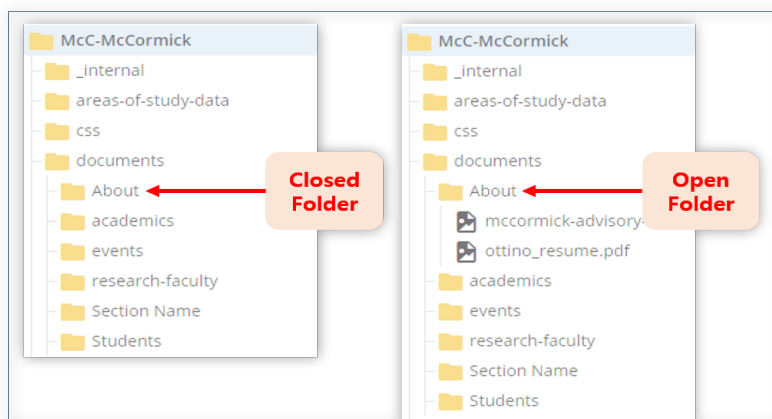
McC-McCormick
_internal
areas-of-study-data
css
documents
About
academics
events
research-faculty
Section Name
Students

Closed Folder

McC-McCormick
_internal
areas-of-study-data
css
documents
About
mccormick-advisory-
ottino_resume.pdf
academics
events
research-faculty
Section Name
Students

Open Folder